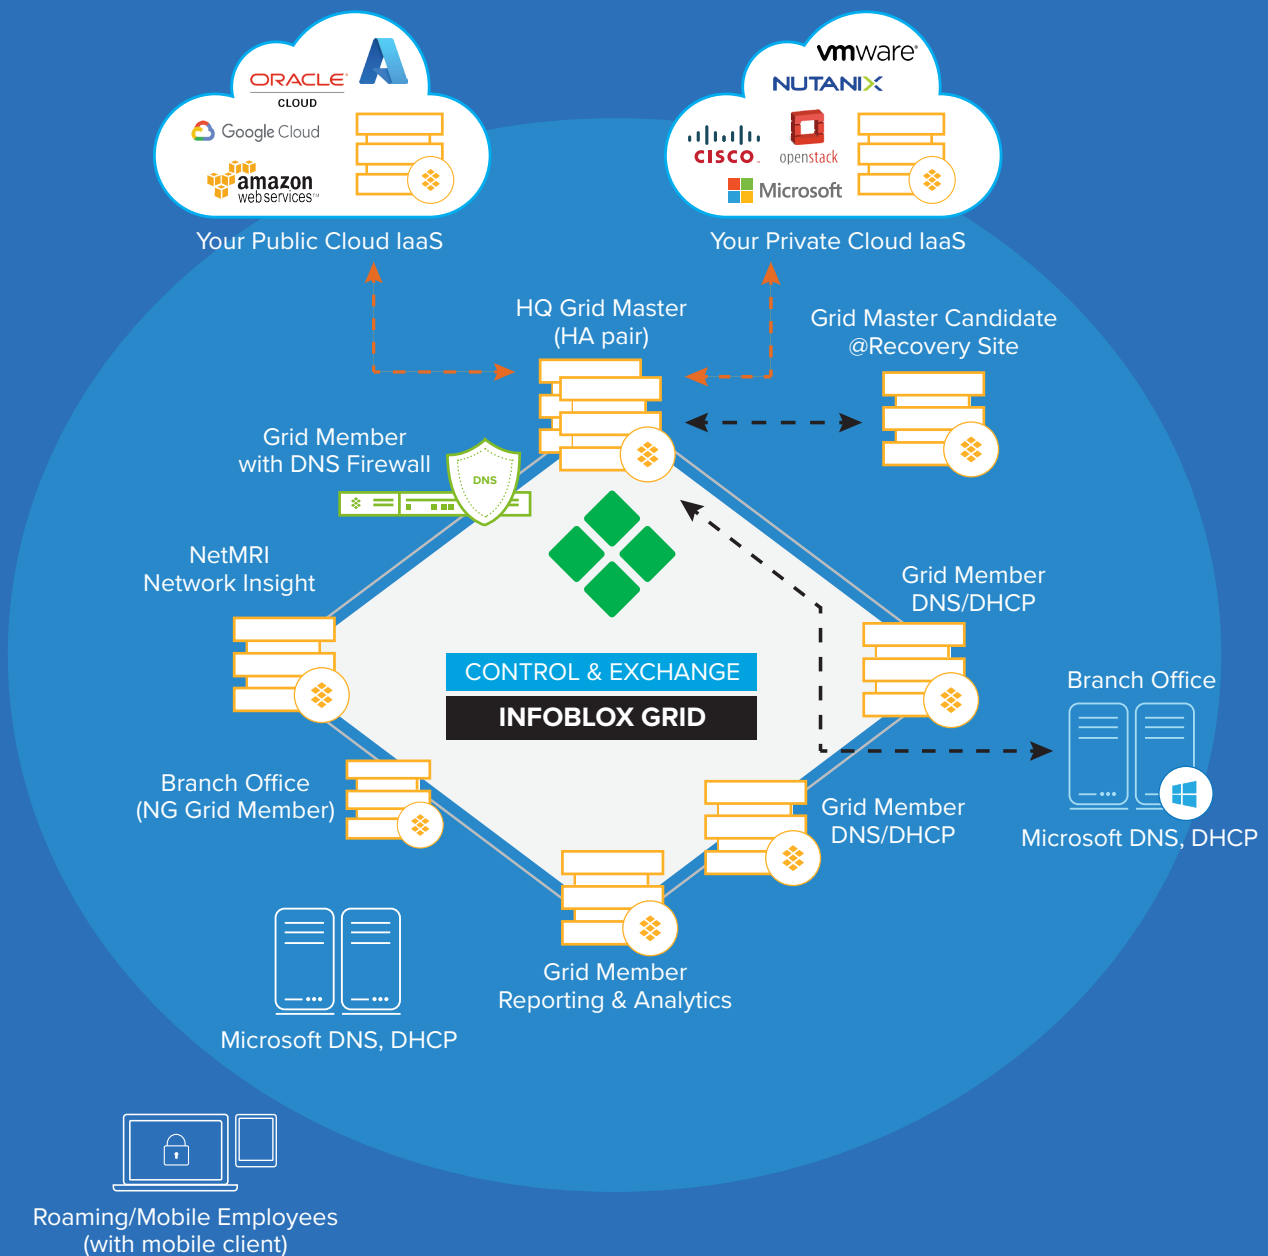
ORACLE CLOUD

Google Cloud

amazon web services

Your Public Cloud IaaS

vmware

NUTANIX

CISCO

openstack

Microsoft

Your Private Cloud IaaS

HQ Grid Master (HA pair)

Grid Master Candidate @Recovery Site

Grid Member with DNS Firewall

DNS

NetMRI Network Insight

Grid Member DNS/DHCP

CONTROL & EXCHANGE

INFOBLOX GRID

Branch Office

Branch Office (NG Grid Member)

Grid Member DNS/DHCP

Microsoft DNS, DHCP

Grid Member Reporting & Analytics

Microsoft DNS, DHCP

Roaming/Mobile Employees (with mobile client)